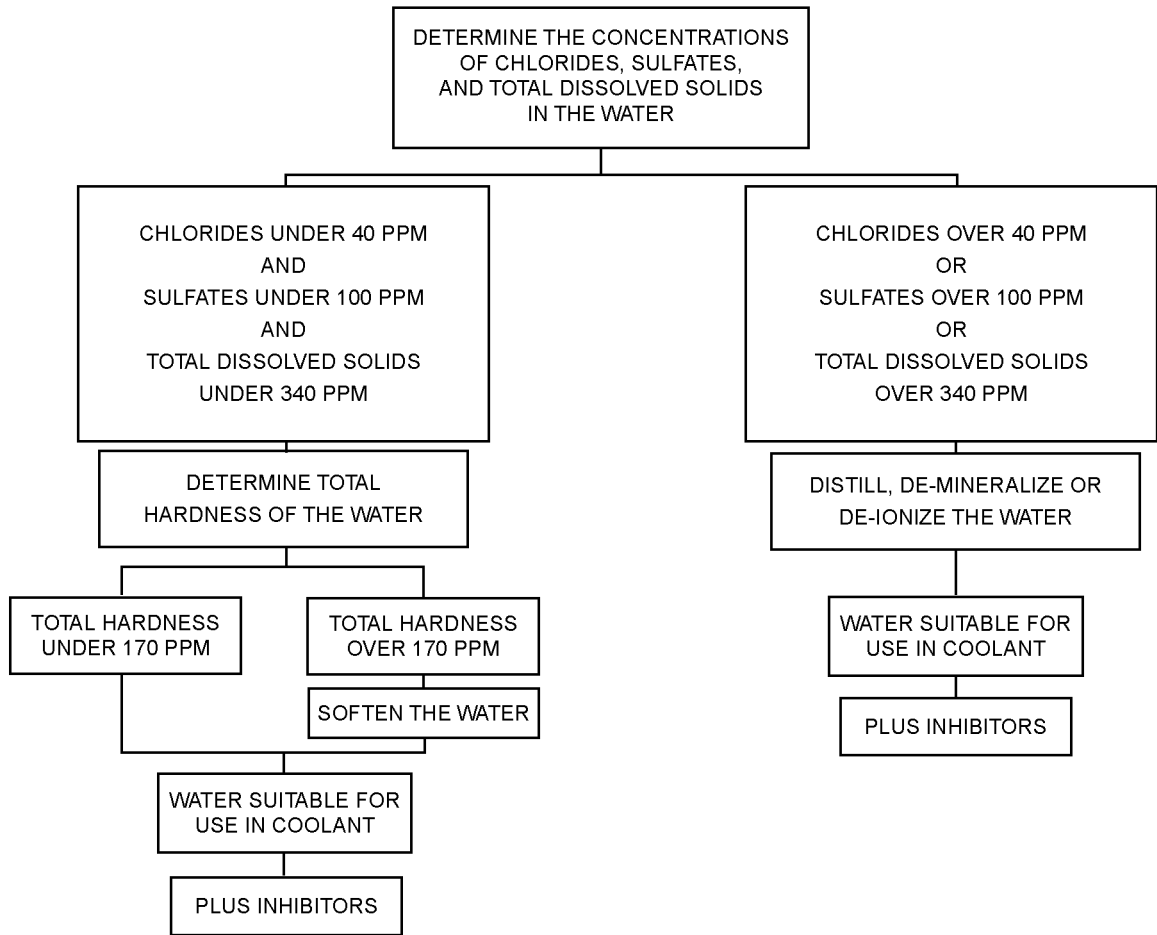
DETERMINE THE CONCENTRATIONS OF CHLORIDES, SULFATES, AND TOTAL DISSOLVED SOLIDS IN THE WATER

CHLORIDES UNDER 40 PPM
AND
SULFATES UNDER 100 PPM
AND
TOTAL DISSOLVED SOLIDS UNDER 340 PPM

DETERMINE TOTAL HARDNESS OF THE WATER

TOTAL HARDNESS UNDER 170 PPM

TOTAL HARDNESS OVER 170 PPM

SOFTEN THE WATER

WATER SUITABLE FOR USE IN COOLANT

PLUS INHIBITORS

CHLORIDES OVER 40 PPM
OR
SULFATES OVER 100 PPM
OR
TOTAL DISSOLVED SOLIDS OVER 340 PPM

DISTILL, DE-MINERALIZE OR DE-IONIZE THE WATER

WATER SUITABLE FOR USE IN COOLANT

PLUS INHIBITORS